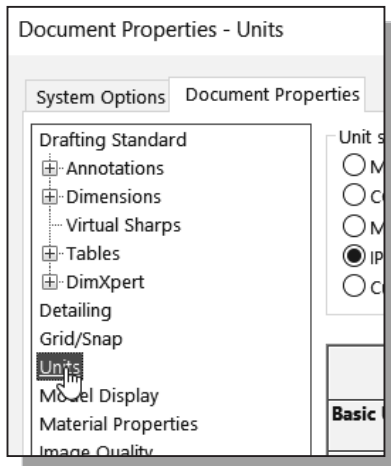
Document Properties - Units

System Options | Document Properties

Drafting Standard
Annotations
Dimensions
Virtual Sharps
Tables
DimXpert
Detailing
Grid/Snap
Units
M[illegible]el Display
Material Properties
Image Quality

Unit s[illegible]
M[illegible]
C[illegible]
M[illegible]
IP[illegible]
C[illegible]

Basic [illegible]